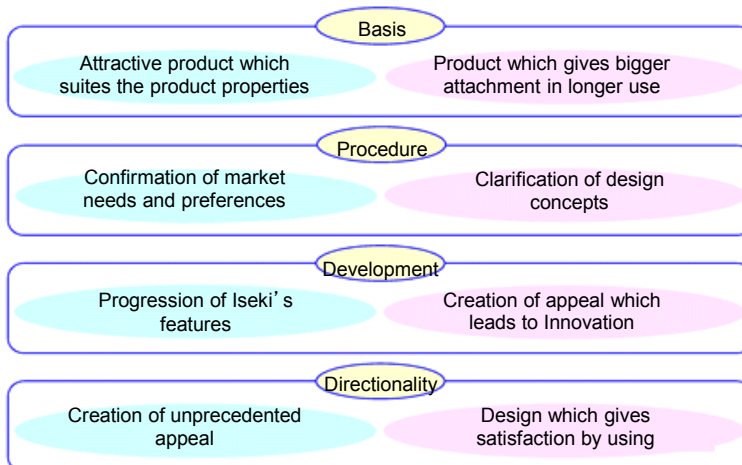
Basis

Attractive product which suites the product properties

Product which gives bigger attachment in longer use

Procedure

Confirmation of market needs and preferences

Clarification of design concepts

Development

Progression of Iseki's features

Creation of appeal which leads to Innovation

Directionality

Creation of unprecedented appeal

Design which gives satisfaction by using